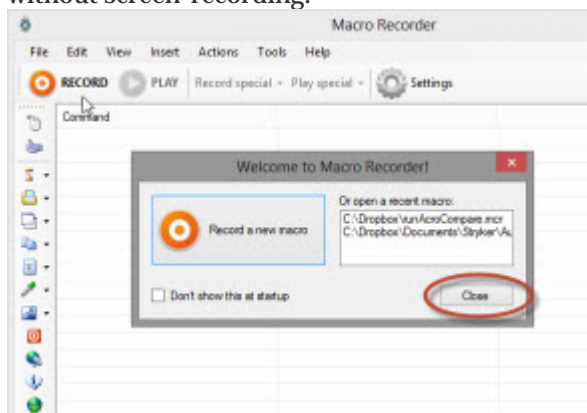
without screen-recording.

Macro Recorder

File Edit View Insert Actions Tools Help

RECORD PLAY Record special Play special Settings

Command

Welcome to Macro Recorder!

Record a new macro

Or open a recent macro:

C:\Dropbox\vunAcroCompare.mcr
C:\Dropbox\Documents\Stryker\A

Don't show this at startup

Close